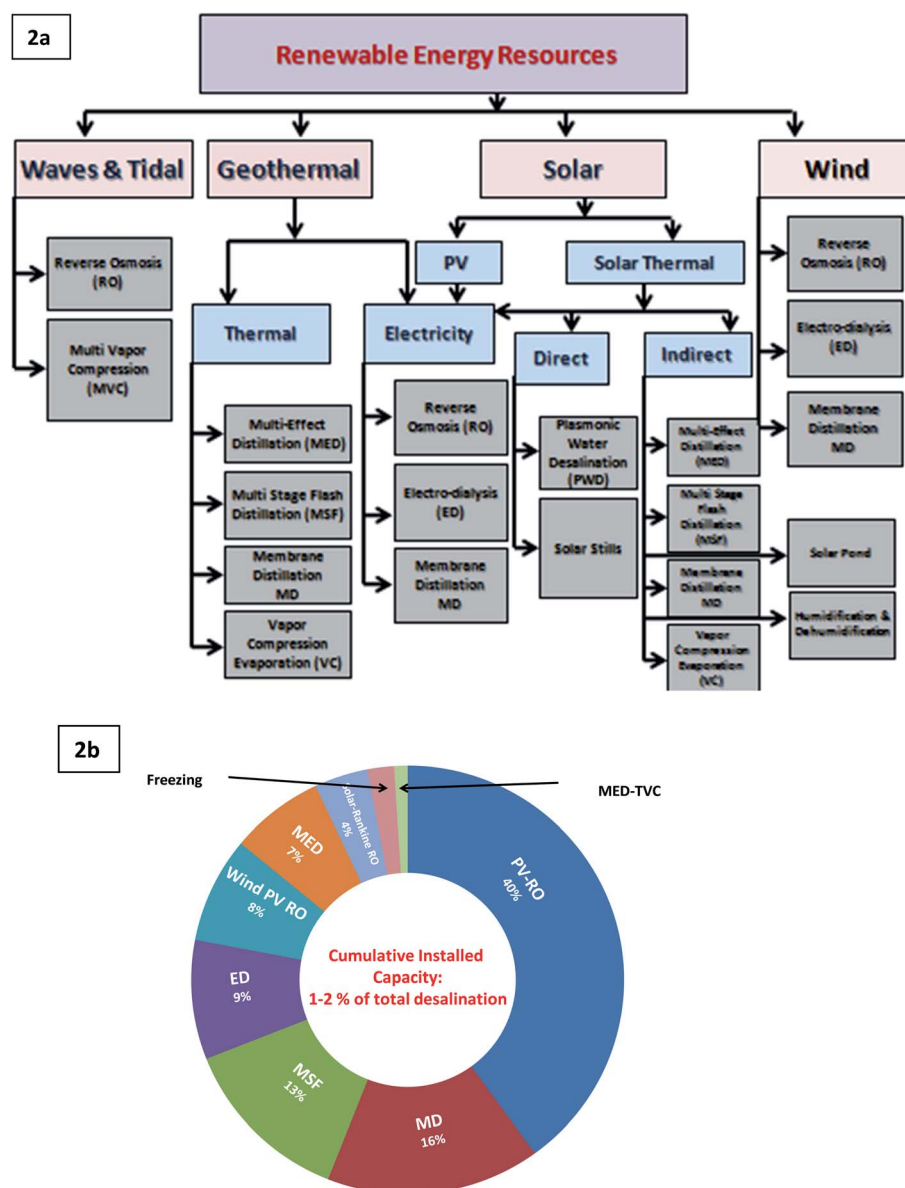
2a

Renewable Energy Resources

Waves & Tidal

Geothermal

Solar

Wind

Reverse Osmosis (RO)

Multi Vapor Compression (MVC)

PV

Solar Thermal

Reverse Osmosis (RO)

Thermal

Electricity

Direct

Indirect

Electro-dialysis (ED)

Membrane Distillation MD

Multi-Effect Distillation (MED)

Multi Stage Flash Distillation (MSF)

Membrane Distillation MD

Vapor Compression Evaporation (VC)

Reverse Osmosis (RO)

Electro-dialysis (ED)

Membrane Distillation MD

Plasmonic Water Desalination (PWD)

Solar Stills

Multi-Effect Distillation (MED)

Multi Stage Flash Distillation (MSF)

Membrane Distillation MD

Vapor Compression Evaporation (VC)

Solar Pond

Humidification & Dehumidification

2b

Freezing

MED-TVC

PV-RO 40%

MD 16%

MSF 13%

ED 9%

Wind PV RO 8%

MED 7%

Solar-Rankine RO 4%

Cumulative Installed Capacity: 1-2 % of total desalination